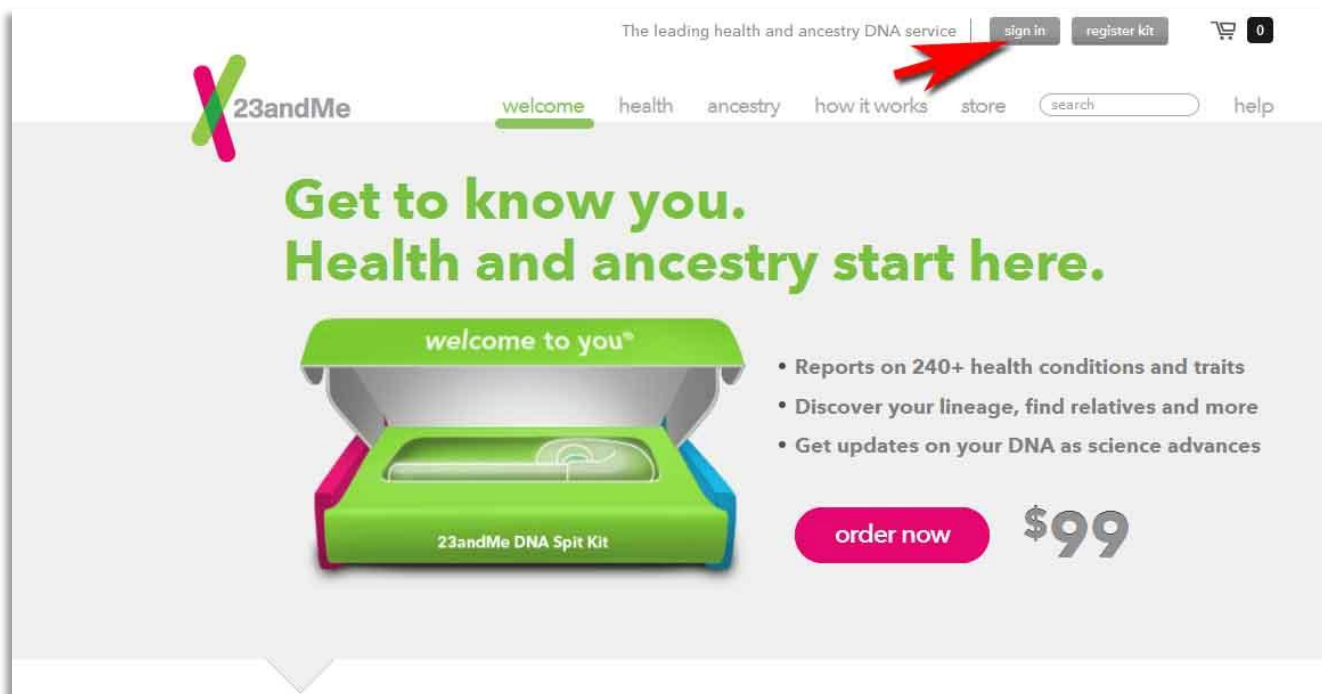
The leading health and ancestry DNA service | sign in | register kit | 0

23andMe

welcome health ancestry how it works store search help

Get to know you.
Health and ancestry start here.

welcome to you®

23andMe DNA Spit Kit

• Reports on 240+ health conditions and traits
• Discover your lineage, find relatives and more
• Get updates on your DNA as science advances

order now $99